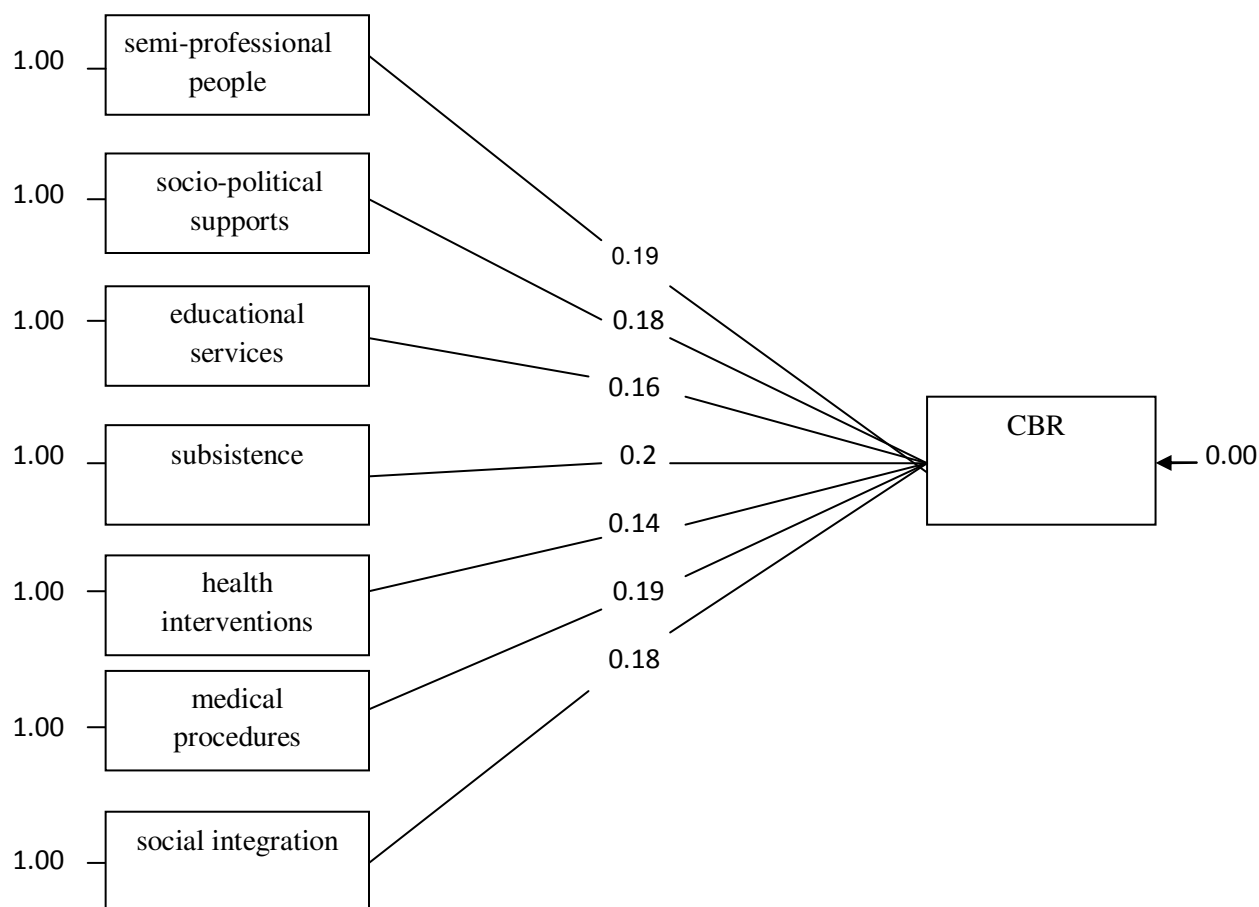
1.00 semi-professional people

1.00 socio-political supports

1.00 educational services

1.00 subsistence

1.00 health interventions

1.00 medical procedures

1.00 social integration

0.19

0.18

0.16

0.2

0.14

0.19

0.18

CBR

0.00